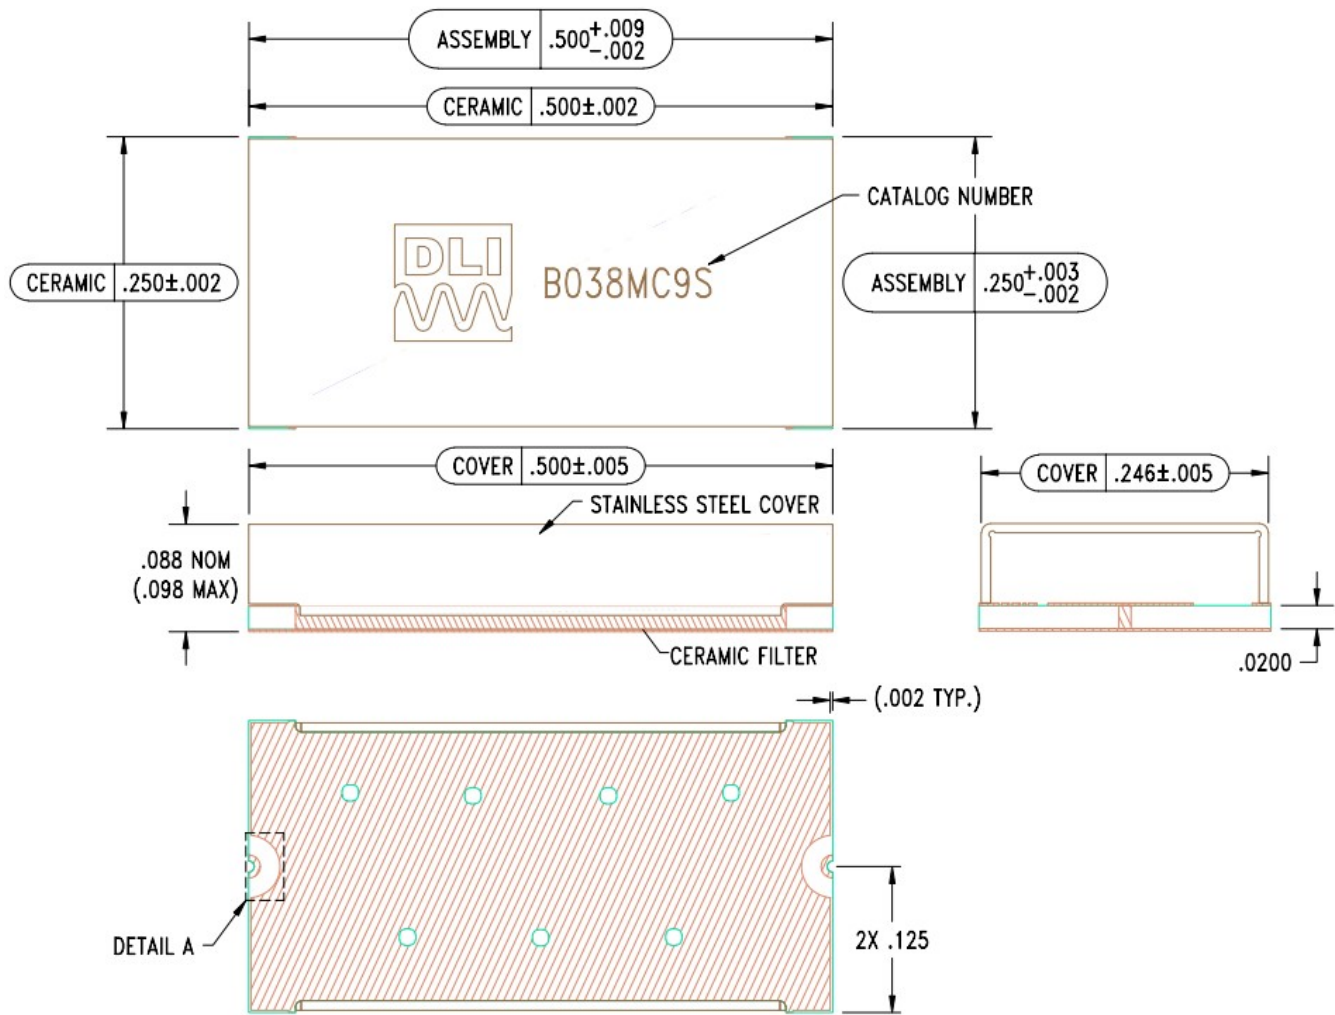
ASSEMBLY $.500^{+.009}_{-.002}$

CERAMIC .500±.002

CATALOG NUMBER

CERAMIC .250±.002

DLI

B038MC9S

ASSEMBLY $.250^{+.003}_{-.002}$

COVER .500±.005

STAINLESS STEEL COVER

.088 NOM
(.098 MAX)

CERAMIC FILTER

COVER .246±.005

.0200

(.002 TYP.)

DETAIL A

2X .125